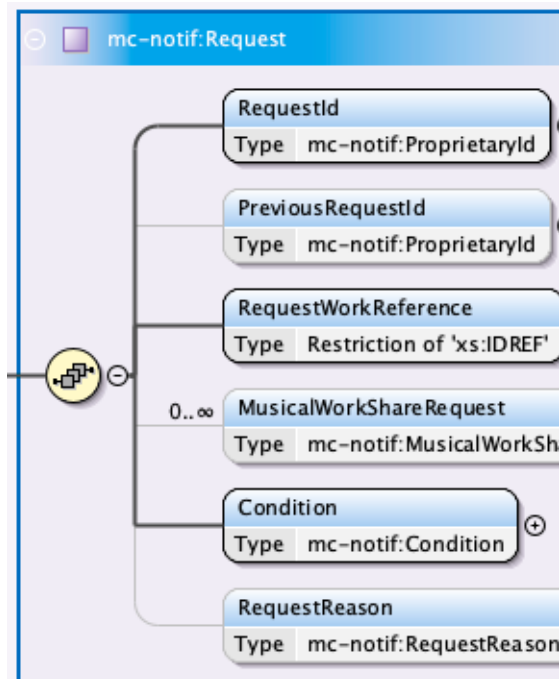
mc-notif:Request

RequestId
Type mc-notif:ProprietaryId

PreviousRequestId
Type mc-notif:ProprietaryId

RequestWorkReference
Type Restriction of 'xs:IDREF'

0..∞ MusicalWorkShareRequest
Type mc-notif:MusicalWorkSha

Condition
Type mc-notif:Condition

RequestReason
Type mc-notif:RequestReason